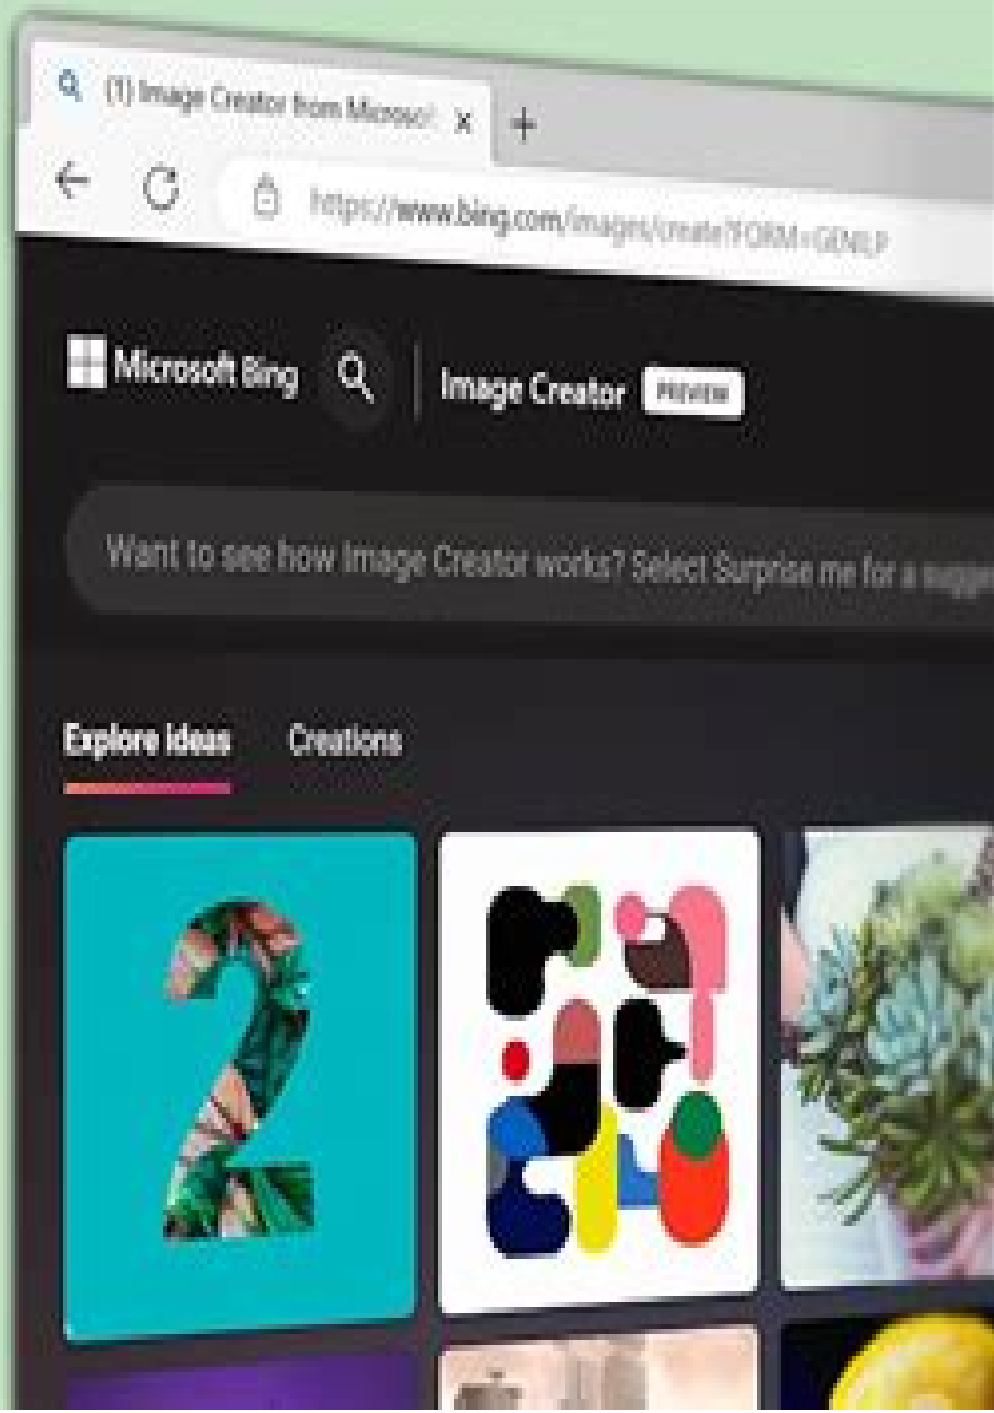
(1) Image Creator from Microso

https://www.bing.com/images/create?FORM=GENILP

Microsoft Bing

Image Creator PREVIEW

Want to see how Image Creator works? Select Surprise me for a sugge

Explore Ideas

Creations

2